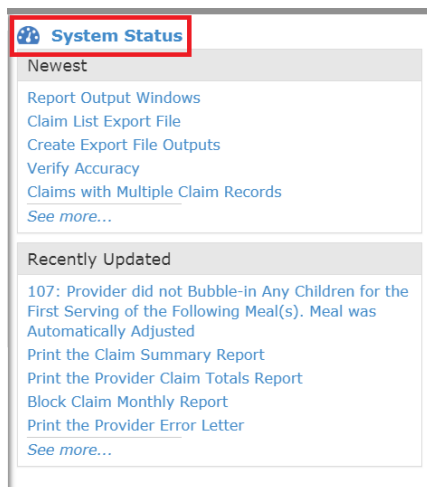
System Status

Newest

Report Output Windows
Claim List Export File
Create Export File Outputs
Verify Accuracy
Claims with Multiple Claim Records
See more...

Recently Updated

107: Provider did not Bubble-in Any Children for the First Serving of the Following Meal(s). Meal was Automatically Adjusted
Print the Claim Summary Report
Print the Provider Claim Totals Report
Block Claim Monthly Report
Print the Provider Error Letter
See more...